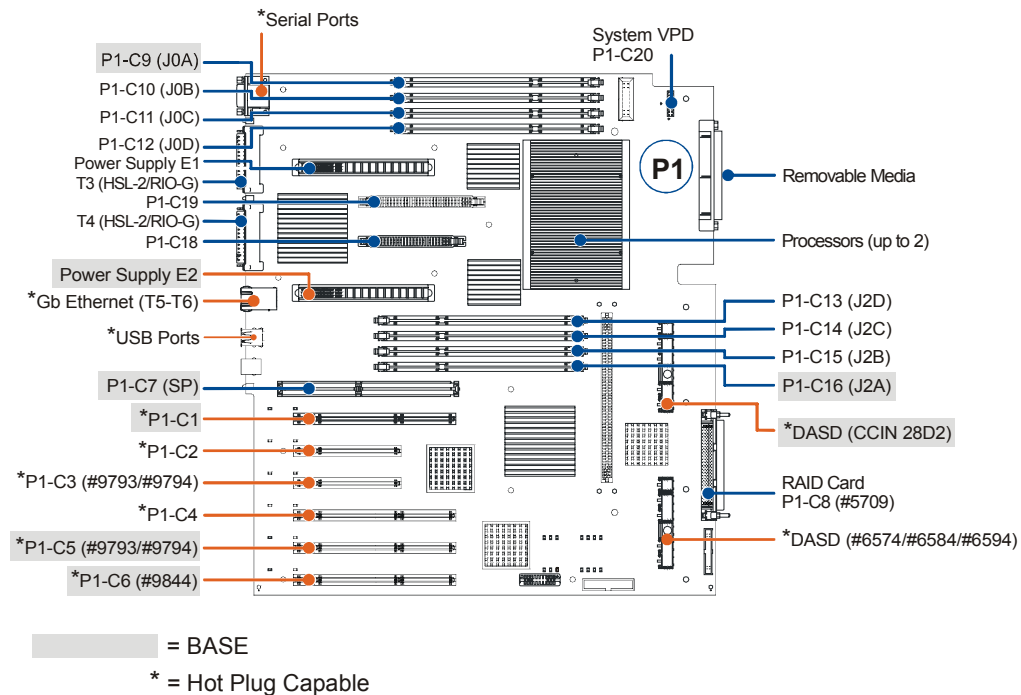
*Serial Ports

P1-C9 (J0A)
P1-C10 (J0B)
P1-C11 (J0C)
P1-C12 (J0D)
Power Supply E1
T3 (HSL-2/RIO-G)
P1-C19
T4 (HSL-2/RIO-G)
P1-C18
Power Supply E2
*Gb Ethernet (T5-T6)
*USB Ports
P1-C7 (SP)
*P1-C1
*P1-C2
*P1-C3 (#9793/#9794)
*P1-C4
*P1-C5 (#9793/#9794)
*P1-C6 (#9844)

System VPD
P1-C20

P1

Removable Media
Processors (up to 2)
P1-C13 (J2D)
P1-C14 (J2C)
P1-C15 (J2B)
P1-C16 (J2A)
*DASD (CCIN 28D2)
RAID Card
P1-C8 (#5709)
*DASD (#6574/#6584/#6594)

= BASE
* = Hot Plug Capable